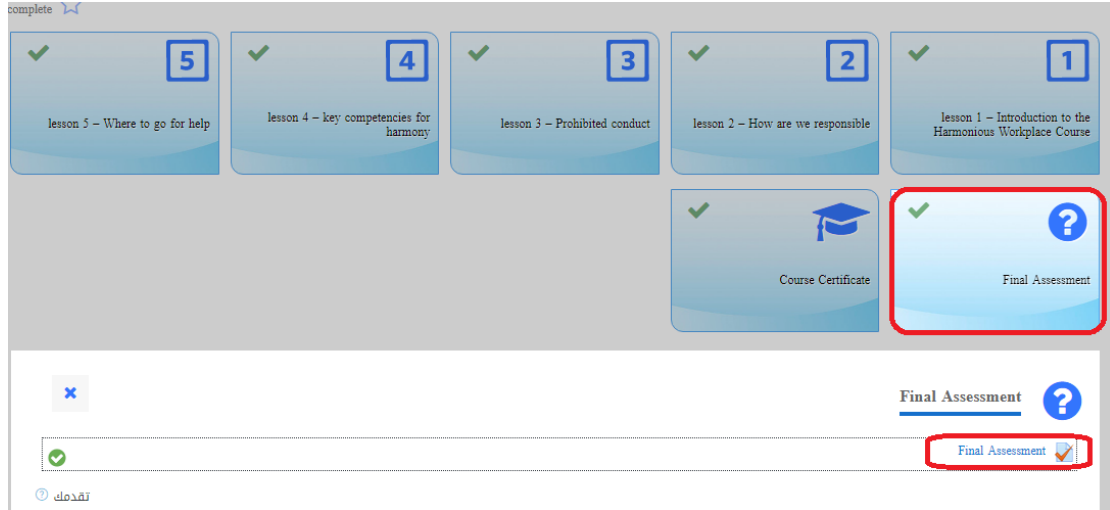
complete

5
lesson 5 – Where to go for help

4
lesson 4 – key competencies for harmony

3
lesson 3 – Prohibited conduct

2
lesson 2 – How are we responsible

1
lesson 1 – Introduction to the Harmonious Workplace Course

Course Certificate

Final Assessment

×

Final Assessment

Final Assessment

تقدمك